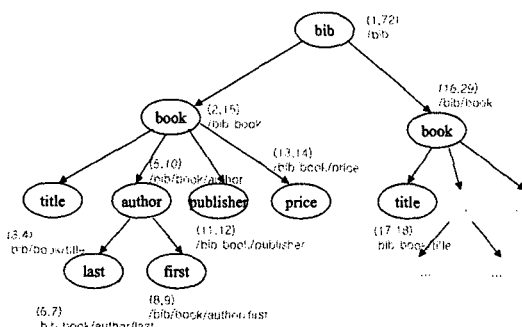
bib
(1,72)
/bib
book
(2,15)
/bib/book
(16,29)
/bib/book
book
title
author
(5,10)
/bib/book/author
publisher
price
(13,14)
/bib/book/price
title
(3,4)
/bib/book/title
(11,12)
/bib/book/publisher
(17,18)
/bib/book/title
last
first
...
...
(6,7)
/bib/book/author/last
(8,9)
/bib/book/author/first